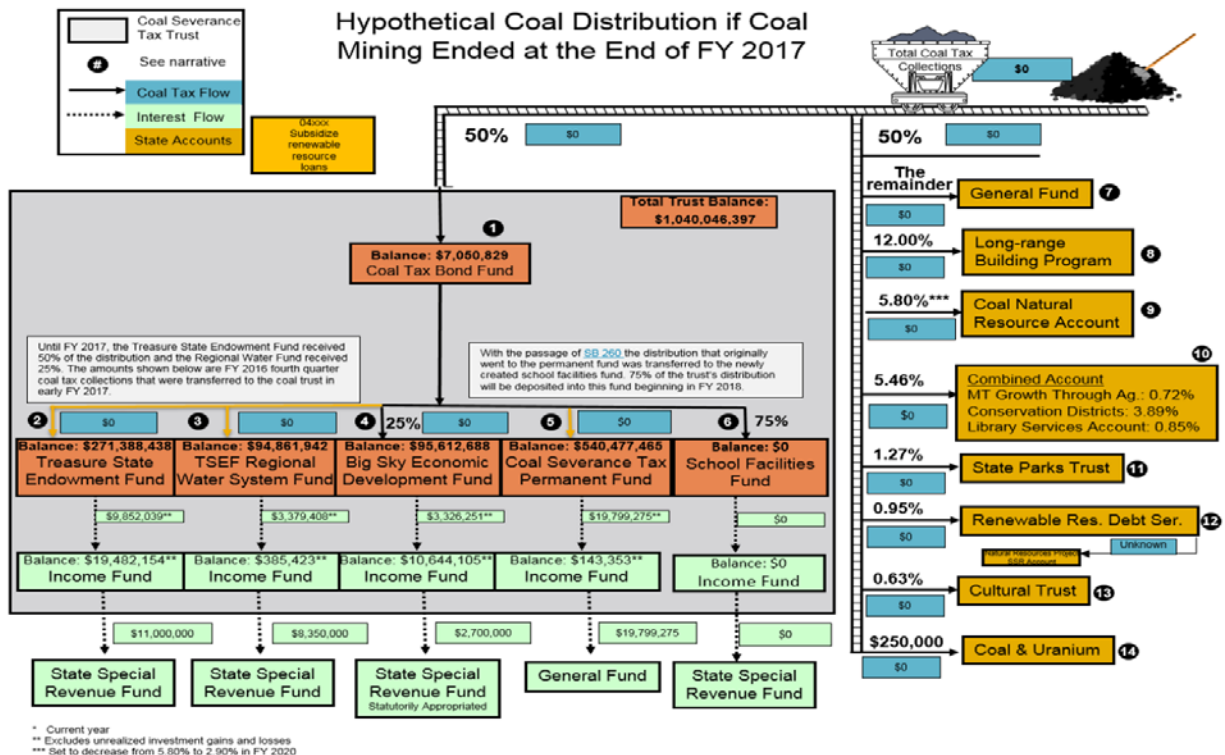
Coal Severance Tax Trust
# See narrative
Coal Tax Flow
Interest Flow
State Accounts

04xxx Subsidize renewable resource loans

Hypothetical Coal Distribution if Coal Mining Ended at the End of FY 2017

Total Coal Tax Collections
$0

50% $0

50% $0

Total Trust Balance: $1,040,046,397

1
Balance: $7,050,829
Coal Tax Bond Fund

Until FY 2017, the Treasure State Endowment Fund received 50% of the distribution and the Regional Water Fund received 25%. The amounts shown below are FY 2016 fourth quarter coal tax collections that were transferred to the coal trust in early FY 2017.

With the passage of SB 260 the distribution that originally went to the permanent fund was transferred to the newly created school facilities fund. 75% of the trust's distribution will be deposited into this fund beginning in FY 2018.

2 $0
3 $0
4 25% $0
5 $0
6 75%

Balance: $271,388,438
Treasure State Endowment Fund

Balance: $94,861,942
TSEF Regional Water System Fund

Balance: $95,612,688
Big Sky Economic Development Fund

Balance: $540,477,465
Coal Severance Tax Permanent Fund

Balance: $0
School Facilities Fund

$9,852,039**
$3,379,408**
$3,326,251**
$19,799,275**
$0

Balance: $19,482,154** Income Fund
Balance: $385,423** Income Fund
Balance: $10,644,105** Income Fund
Balance: $143,353** Income Fund
Balance: $0 Income Fund

$11,000,000
$8,350,000
$2,700,000
$19,799,275
$0

State Special Revenue Fund
State Special Revenue Fund
State Special Revenue Fund Statutorily Appropriated
General Fund
State Special Revenue Fund

The remainder
General Fund 7
$0

12.00%
Long-range Building Program 8
$0

5.80%***
Coal Natural Resource Account 9
$0

10
5.46%
Combined Account
MT Growth Through Ag.: 0.72%
Conservation Districts: 3.89%
Library Services Account: 0.85%
$0

1.27%
State Parks Trust 11
$0

0.95%
Renewable Res. Debt Ser. 12
$0
Unknown
Natural Resources Project SSR Account

0.63%
Cultural Trust 13
$0

$250,000
Coal & Uranium 14
$0

* Current year
** Excludes unrealized investment gains and losses
*** Set to decrease from 5.80% to 2.90% in FY 2020